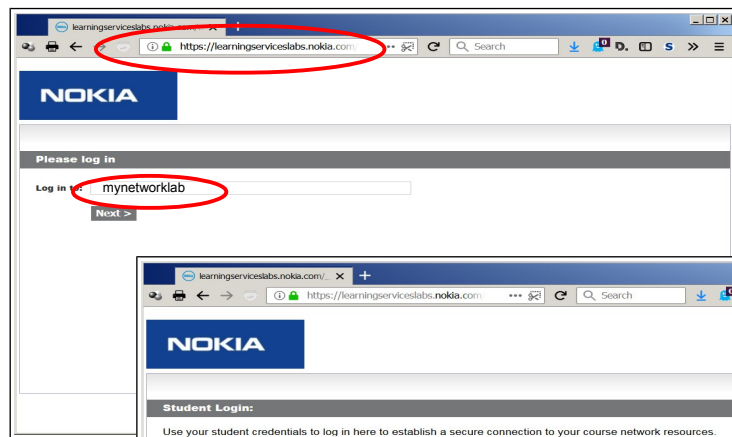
learningserviceslabs.nokia.com
https://learningserviceslabs.nokia.com
Search

NOKIA

Please log in

Log in to: mynetworklab

Next >

learningserviceslabs.nokia.com/...
https://learningserviceslabs.nokia.com
Search

NOKIA

Student Login:

Use your student credentials to log in here to establish a secure connection to your course network resources.